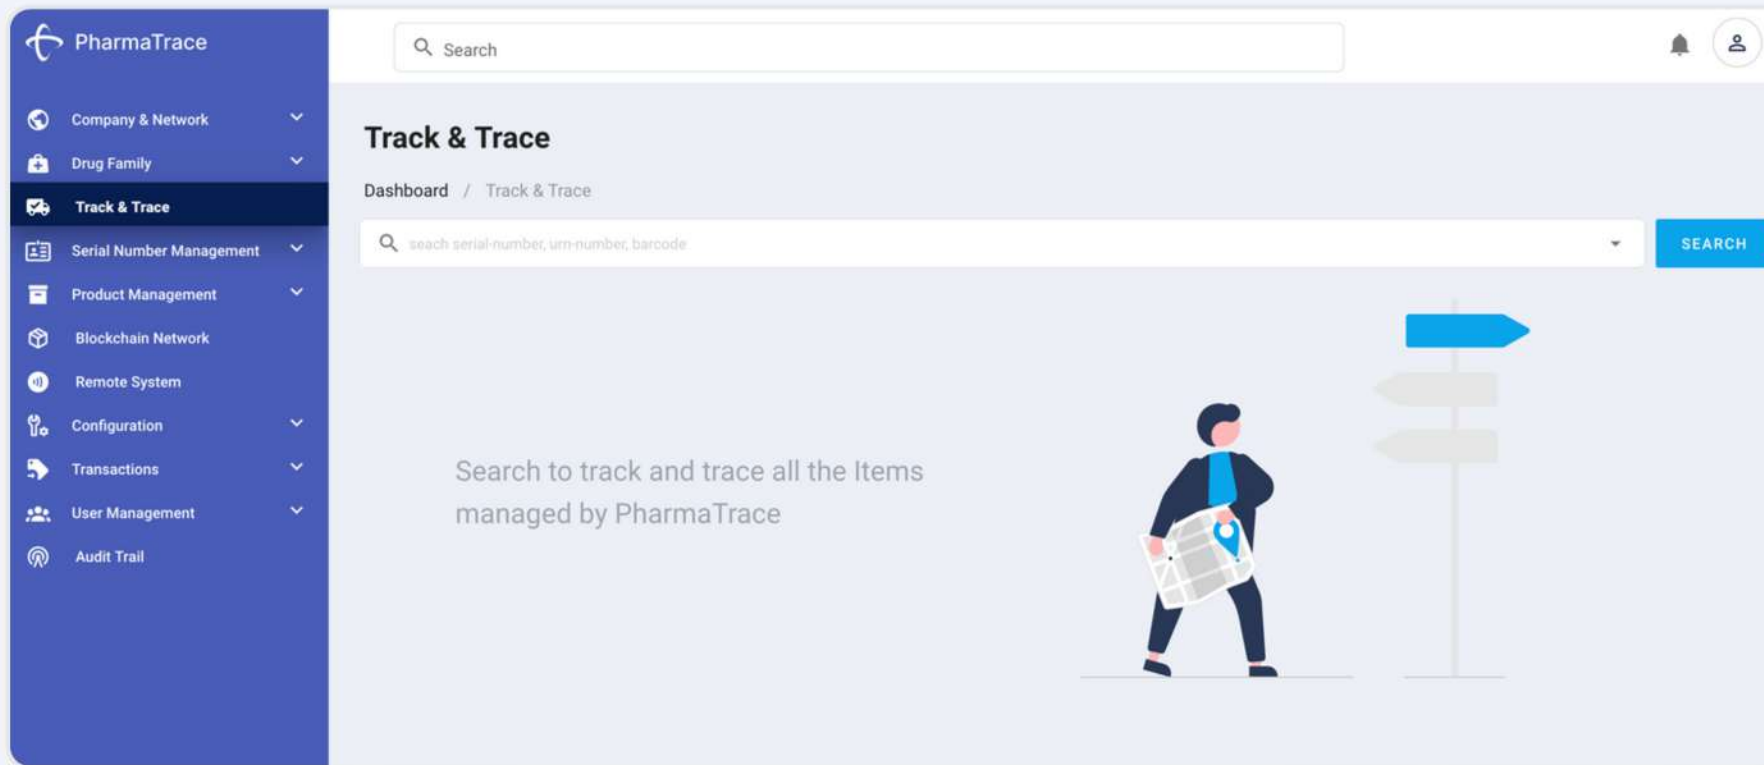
PharmaTrace

Company & Network
Drug Family
Track & Trace
Serial Number Management
Product Management
Blockchain Network
Remote System
Configuration
Transactions
User Management
Audit Trail

Search

Track & Trace

Dashboard / Track & Trace

seach serial-number, urn-number, barcode

SEARCH

Search to track and trace all the Items managed by PharmaTrace